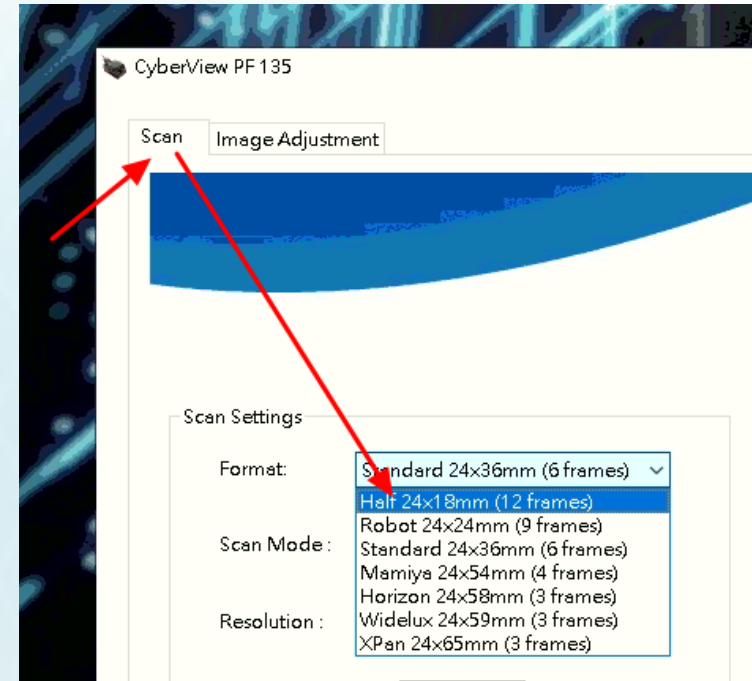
CyberView PF 135

Scan
Image Adjustment

Scan Settings

Format:
Standard 24x36mm (6 frames)
Half 24x18mm (12 frames)
Robot 24x24mm (9 frames)
Standard 24x36mm (6 frames)
Mamiya 24x54mm (4 frames)
Horizon 24x58mm (3 frames)
Widelux 24x59mm (3 frames)
XPan 24x65mm (3 frames)

Scan Mode :

Resolution :